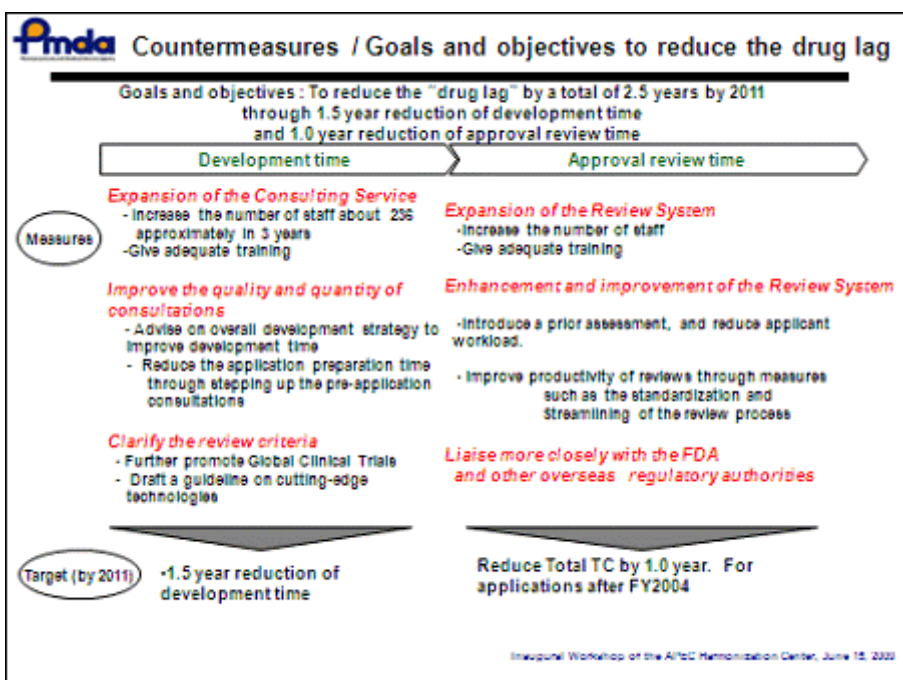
Pmda Countermeasures / Goals and objectives to reduce the drug lag

Goals and objectives : To reduce the "drug lag" by a total of 2.5 years by 2011 through 1.5 year reduction of development time and 1.0 year reduction of approval review time

Development time

Approval review time

Measures

Expansion of the Consulting Service
- Increase the number of staff about 236 approximately in 3 years
-Give adequate training

Improve the quality and quantity of consultations
- Advise on overall development strategy to improve development time
- Reduce the application preparation time through stepping up the pre-application consultations

Clarify the review criteria
- Further promote Global Clinical Trials
- Draft a guideline on cutting-edge technologies

Expansion of the Review System
-Increase the number of staff
-Give adequate training

Enhancement and improvement of the Review System

-Introduce a prior assessment, and reduce applicant workload.

- Improve productivity of reviews through measures such as the standardization and Streamlining of the review process

Liaise more closely with the FDA and other overseas regulatory authorities

Target (by 2011)

•1.5 year reduction of development time

Reduce Total TC by 1.0 year. For applications after FY2004

Inaugural Workshop of the APEC Harmonization Center, June 15, 2009